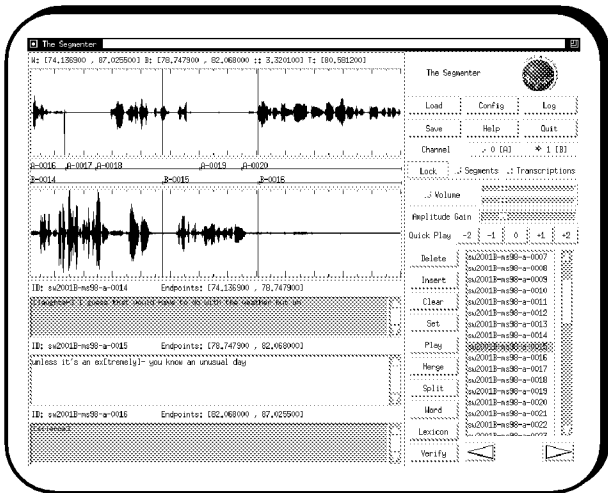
The Segmenter

W: [74.136900 , 87.025500] B: [78.747900 , 82.068000] :: 3.320100] T: [80.581200]

A-0016 A-0017 A-0018 A-0019 A-0020

B-0014 B-0015 B-0016

ID: sw2001B-ms98-a-0014 Endpoints: [74.136900 , 78.747900]

[laughter-I] i guess that would have to do with the weather but um

ID: sw2001B-ms98-a-0015 Endpoints: [78.747900 , 82.068000]

unless it's an ex[tremely]- you know an unusual day

ID: sw2001B-ms98-a-0016 Endpoints: [82.068000 , 87.025500]

[silence]

The Segmenter

Load Config Log

Save Help Quit

Channel 0 [A] 1 [B]

Lock Segments Transcriptions

Volume

Amplitude Gain

Quick Play -2 -1 0 +1 +2

Delete

Insert

Clear

Set

Play

Merge

Split

Word

Lexicon

Verify

sw2001B-ms98-a-0007
sw2001B-ms98-a-0008
sw2001B-ms98-a-0009
sw2001B-ms98-a-0010
sw2001B-ms98-a-0011
sw2001B-ms98-a-0012
sw2001B-ms98-a-0013
sw2001B-ms98-a-0014
sw2001B-ms98-a-0015
sw2001B-ms98-a-0016
sw2001B-ms98-a-0017
sw2001B-ms98-a-0018
sw2001B-ms98-a-0019
sw2001B-ms98-a-0020
sw2001B-ms98-a-0021
sw2001B-ms98-a-0022
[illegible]